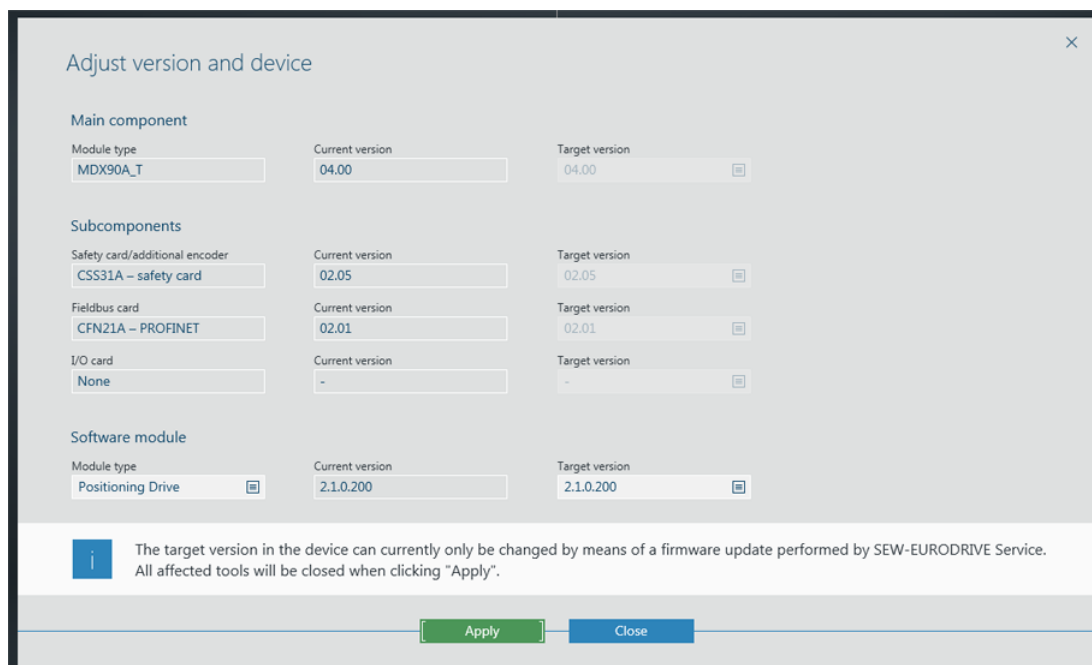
Adjust version and device

×

Main component

| Module type | Current version | Target version |
|---|---|---|
| MDX90A_T | 04.00 | 04.00 |

Subcomponents

| Safety card/additional encoder | Current version | Target version |
|---|---|---|
| CSS31A – safety card | 02.05 | 02.05 |
| Fieldbus card | Current version | Target version |
| CFN21A – PROFINET | 02.01 | 02.01 |
| I/O card | Current version | Target version |
| None | - | - |

Software module

| Module type | Current version | Target version |
|---|---|---|
| Positioning Drive | 2.1.0.200 | 2.1.0.200 |

i

The target version in the device can currently only be changed by means of a firmware update performed by SEW-EURODRIVE Service. All affected tools will be closed when clicking "Apply".

Apply

Close